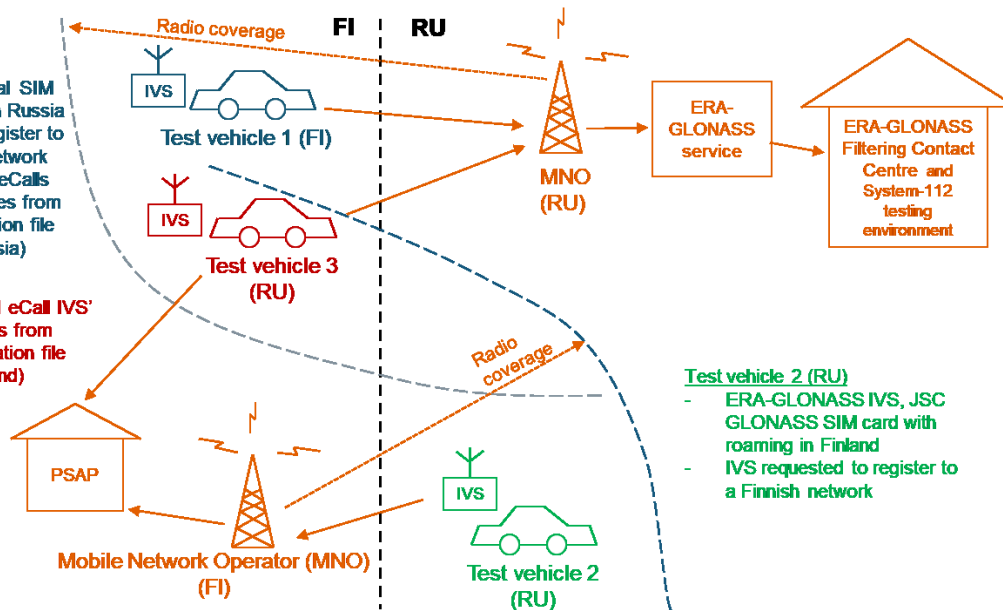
Radio coverage

FI

RU

al SIM
n Russia
gister to
twork
eCalls
es from
tion file
sia)

IVS

Test vehicle 1 (FI)

MNO
(RU)

ERA-GLONASS service

ERA-GLONASS Filtering Contact Centre and System-112 testing environment

IVS

Test vehicle 3
(RU)

l eCall IVS'
s from
ation file
nd)

Radio coverage

Test vehicle 2 (RU)
- ERA-GLONASS IVS, JSC GLONASS SIM card with roaming in Finland
- IVS requested to register to a Finnish network

PSAP

IVS

Mobile Network Operator (MNO)
(FI)

Test vehicle 2
(RU)